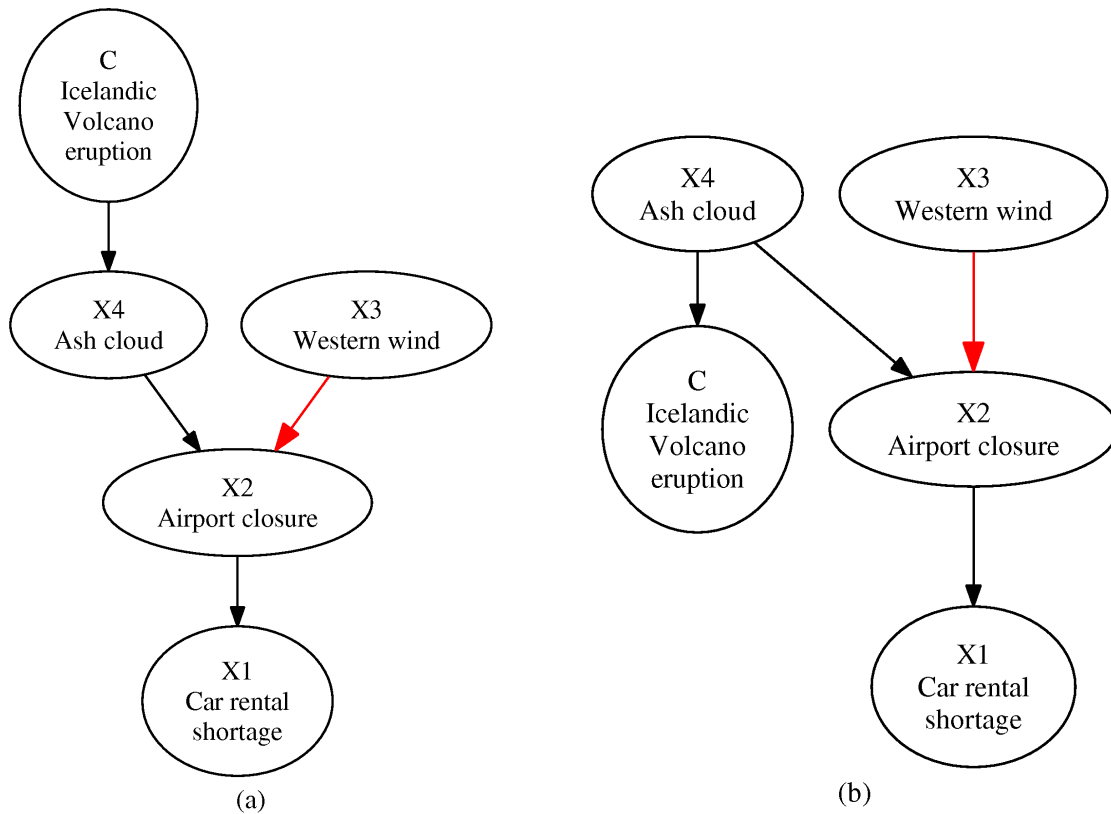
C
Icelandic
Volcano
eruption

X4
Ash cloud

X3
Western wind

X2
Airport closure

X1
Car rental
shortage

(a)

X4
Ash cloud

X3
Western wind

C
Icelandic
Volcano
eruption

X2
Airport closure

X1
Car rental
shortage

(b)